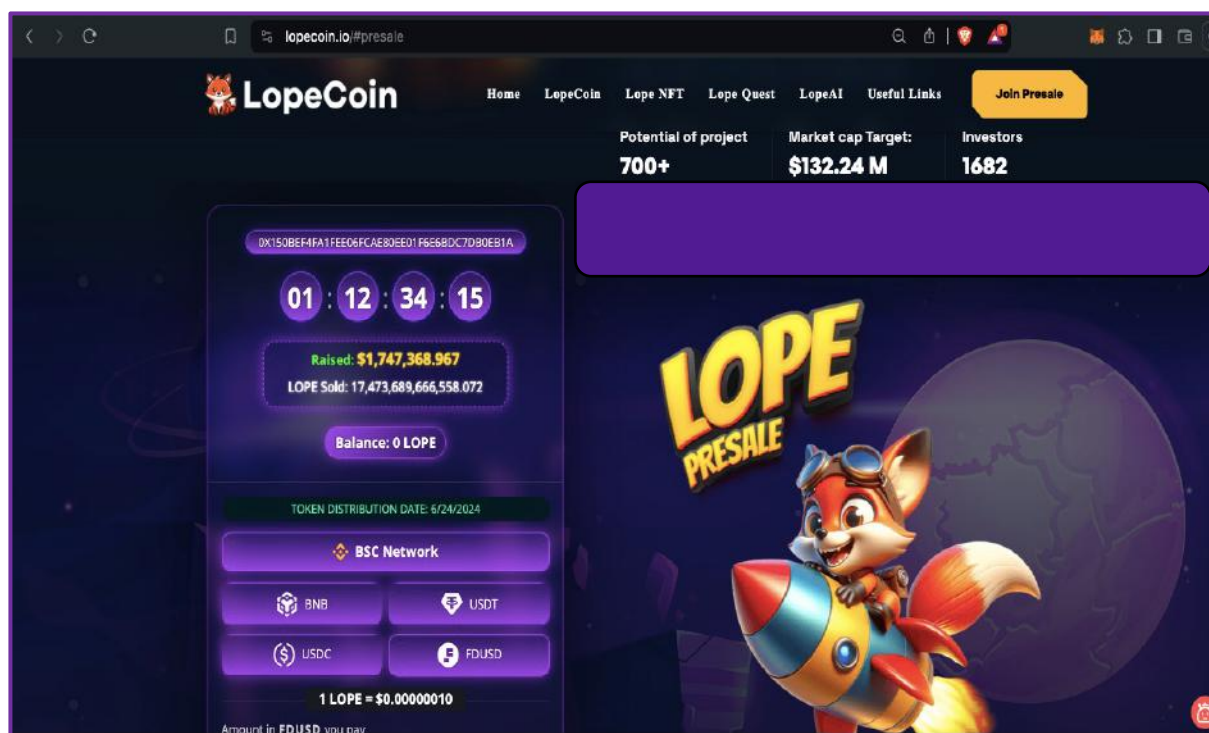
lopecoin.io/#presale

LopeCoin

Home LopeCoin Lope NFT Lope Quest LopeAI Useful Links

Join Presale

Potential of project
700+

Market cap Target:
$132.24 M

Investors
1682

0X150BEF4FA1FEE06FCAE80EE01F6E6BDC7DB0EB1A

01 : 12 : 34 : 15

Raised: $1,747,368.967
LOPE Sold: 17,473,689,666,558.072

Balance: 0 LOPE

TOKEN DISTRIBUTION DATE: 6/24/2024

BSC Network

BNB
USDT
USDC
FDUSD

1 LOPE = $0.00000010

Amount in FDUSD you pay

LOPE
PRESALE